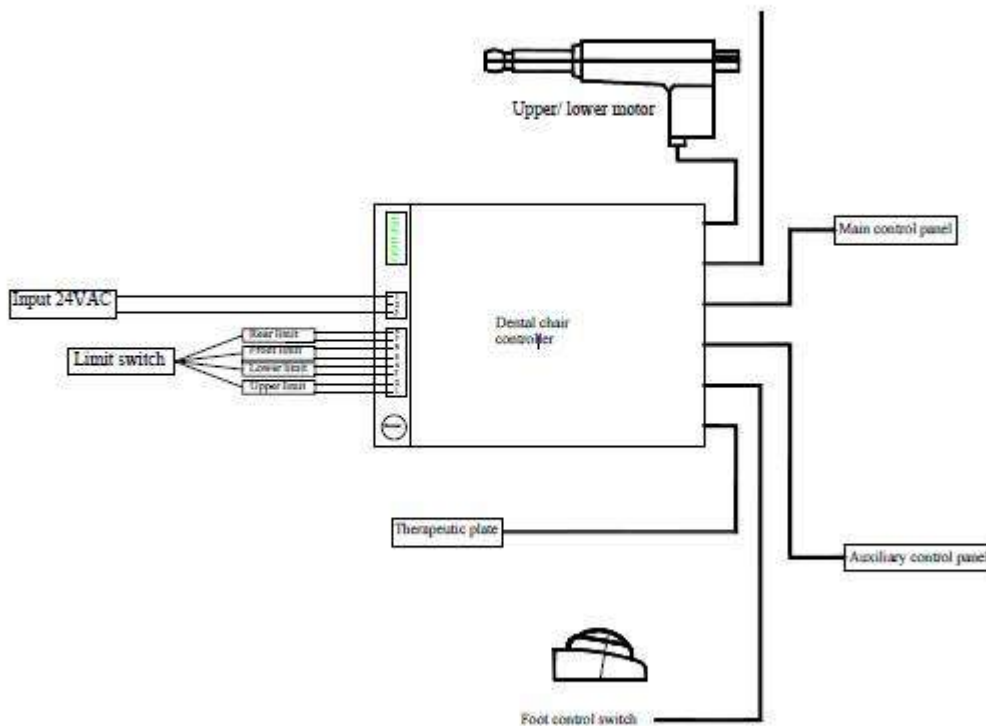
Upper/ lower motor

Main control panel

Input 24VAC

Dental chair controller

Limit switch

Rear limit

Front limit

Lower limit

Upper limit

Therapeutic plate

Auxiliary control panel

Foot control switch